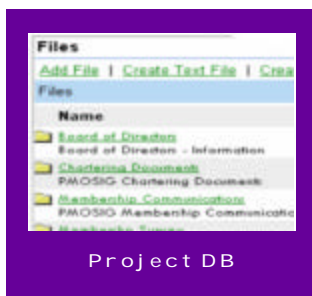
Files

Add File | Create Text File | Crea

Files

Name

Board of Directors
Board of Directors - Information

Chartering Documents
PMOSIG Chartering Documents

Membership Communications
PMOSIG Membership Communicatio

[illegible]

Project DB